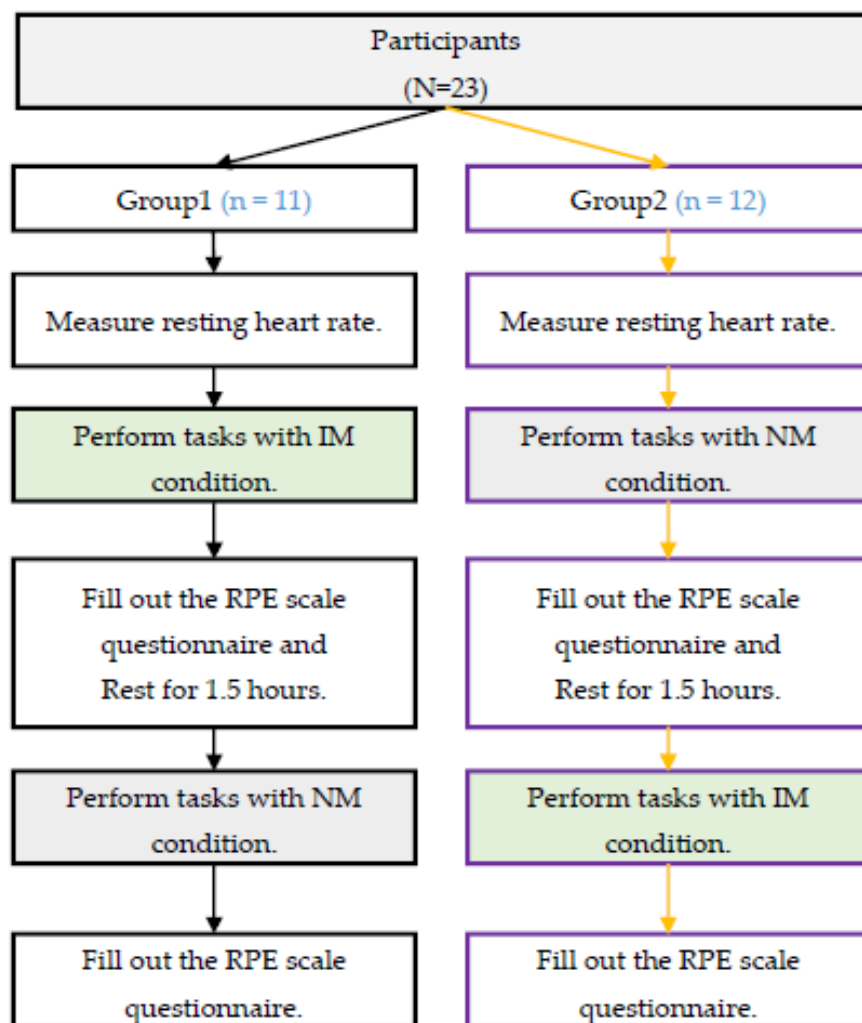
Participants
(N=23)

Group1 (n = 11)

Measure resting heart rate.

Perform tasks with IM condition.

Fill out the RPE scale questionnaire and Rest for 1.5 hours.

Perform tasks with NM condition.

Fill out the RPE scale questionnaire.

Group2 (n = 12)

Measure resting heart rate.

Perform tasks with NM condition.

Fill out the RPE scale questionnaire and Rest for 1.5 hours.

Perform tasks with IM condition.

Fill out the RPE scale questionnaire.